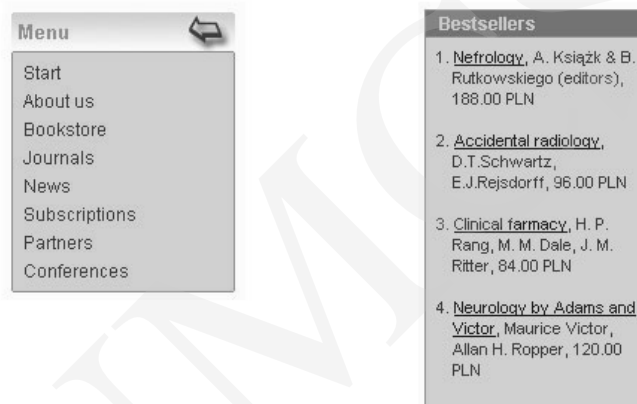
Menu

Start
About us
Bookstore
Journals
News
Subscriptions
Partners
Conferences

Bestsellers

1. Nefrology, A. Książk & B. Rutkowskiego (editors), 188.00 PLN

2. Accidental radiology, D.T.Schwartz, E.J.Rejsdorff, 96.00 PLN

3. Clinical farmacy, H. P. Rang, M. M. Dale, J. M. Ritter, 84.00 PLN

4. Neurology by Adams and Victor, Maurice Victor, Allan H. Ropper, 120.00 PLN